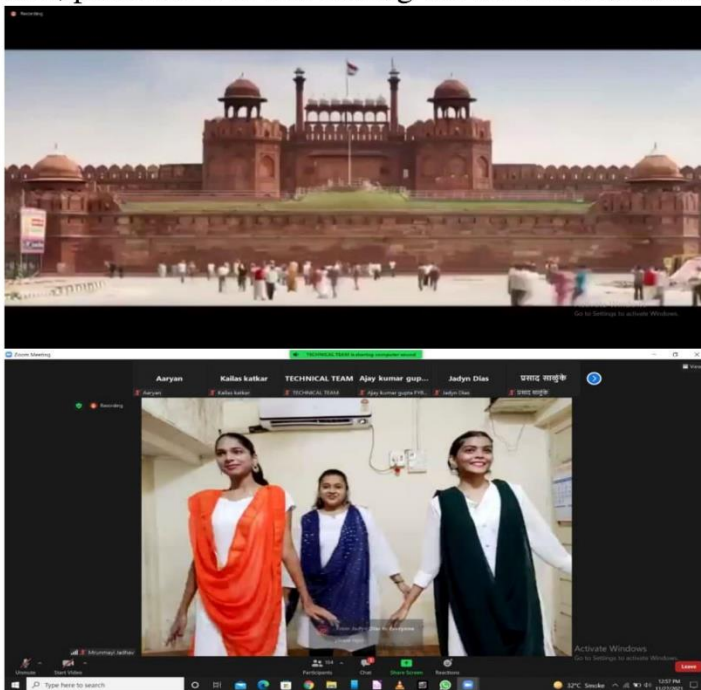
Recording

Go to Settings to activate Windows.

Zoom Meeting

TECHNICAL TEAM is sharing computer sound

Aaryan

Aaryan

Kailas katkar

Kailas katkar

TECHNICAL TEAM

TECHNICAL TEAM

Ajay kumar gup...

Ajay kumar gupta FYB...

Jadyn Dias

Jadyn Dias

प्रसाद साळुंके

प्रसाद साळुंके

Recording

Activate Windows

Go to Settings to activate Windows.

Mrunmayi Jadhav

Unmute

Start Video

Participants

Chat

Share Screen

Reactions

Leave

Type here to search

32°C Smoke

12:57 PM